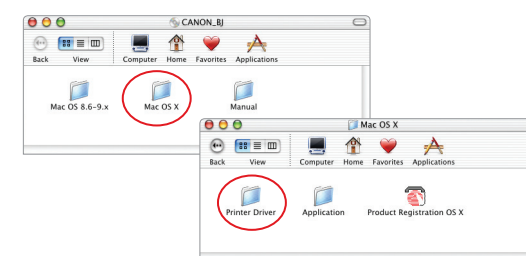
CANON_BJ

Back View Computer Home Favorites Applications

Mac OS 8.6–9.x Mac OS X Manual

Mac OS X

Back View Computer Home Favorites Applications

Printer Driver Application Product Registration OS X